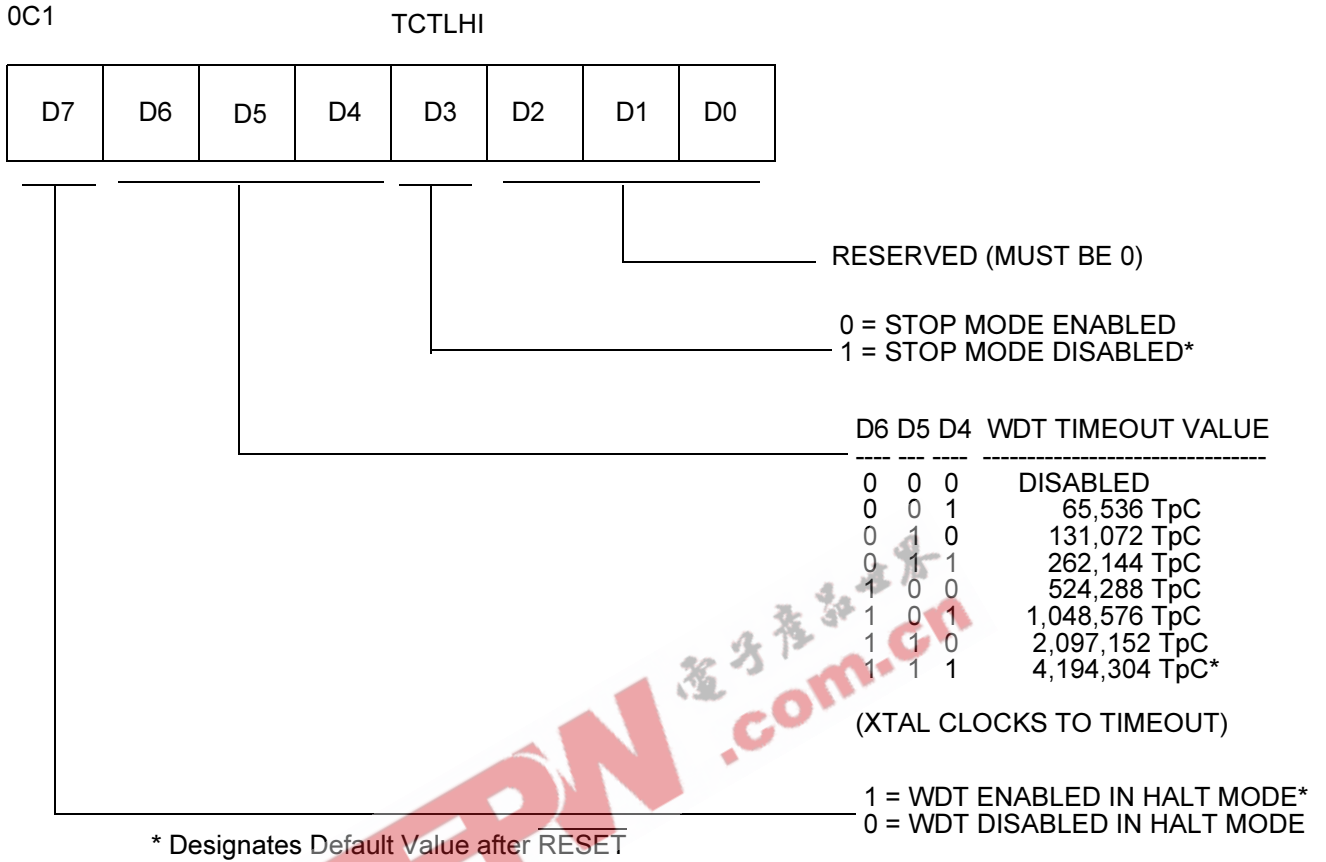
0C1

TCTLHI

| D7 | D6 | D5 | D4 | D3 | D2 | D1 | D0 |
|---|---|---|---|---|---|---|---|

RESERVED (MUST BE 0)

0 = STOP MODE ENABLED
1 = STOP MODE DISABLED*

| D6 | D5 | D4 | WDT TIMEOUT VALUE |
|---|---|---|---|
| 0 | 0 | 0 | DISABLED |
| 0 | 0 | 1 | 65,536 TpC |
| 0 | 1 | 0 | 131,072 TpC |
| 0 | 1 | 1 | 262,144 TpC |
| 1 | 0 | 0 | 524,288 TpC |
| 1 | 0 | 1 | 1,048,576 TpC |
| 1 | 1 | 0 | 2,097,152 TpC |
| 1 | 1 | 1 | 4,194,304 TpC* |

(XTAL CLOCKS TO TIMEOUT)

1 = WDT ENABLED IN HALT MODE*
0 = WDT DISABLED IN HALT MODE

* Designates Default Value after $\overline{\text{RESET}}$

電子產品世界 .com.cn